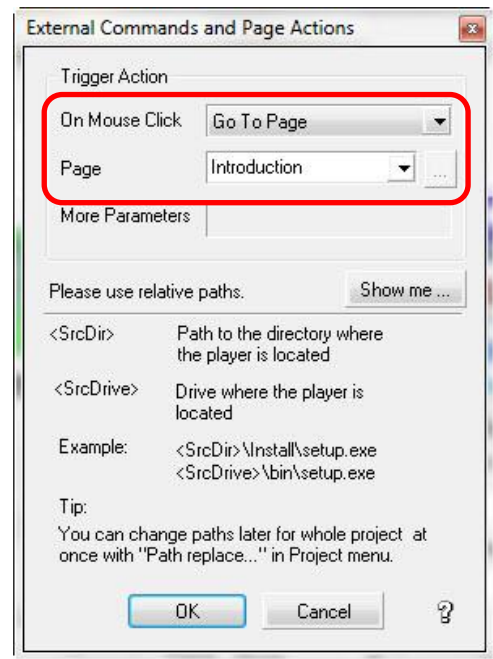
External Commands and Page Actions

Trigger Action

On Mouse Click Go To Page

Page Introduction ...

More Parameters

Please use relative paths. Show me ...

<SrcDir> Path to the directory where the player is located

<SrcDrive> Drive where the player is located

Example: <SrcDir>\Install\setup.exe
<SrcDrive>\bin\setup.exe

Tip:
You can change paths later for whole project at once with "Path replace..." in Project menu.

OK Cancel ?